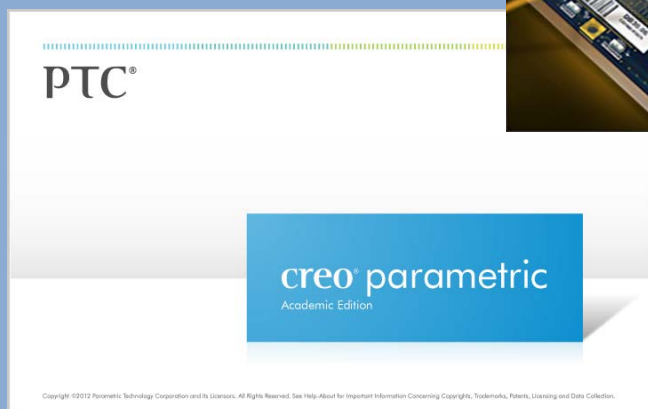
PTC®

creo® parametric
Academic Edition

Copyright ©2012 Parametric Technology Corporation and its Licensors. All Rights Reserved. See Help-About for Important Information Concerning Copyrights, Trademarks, Patents, Licensing and Data Collection.